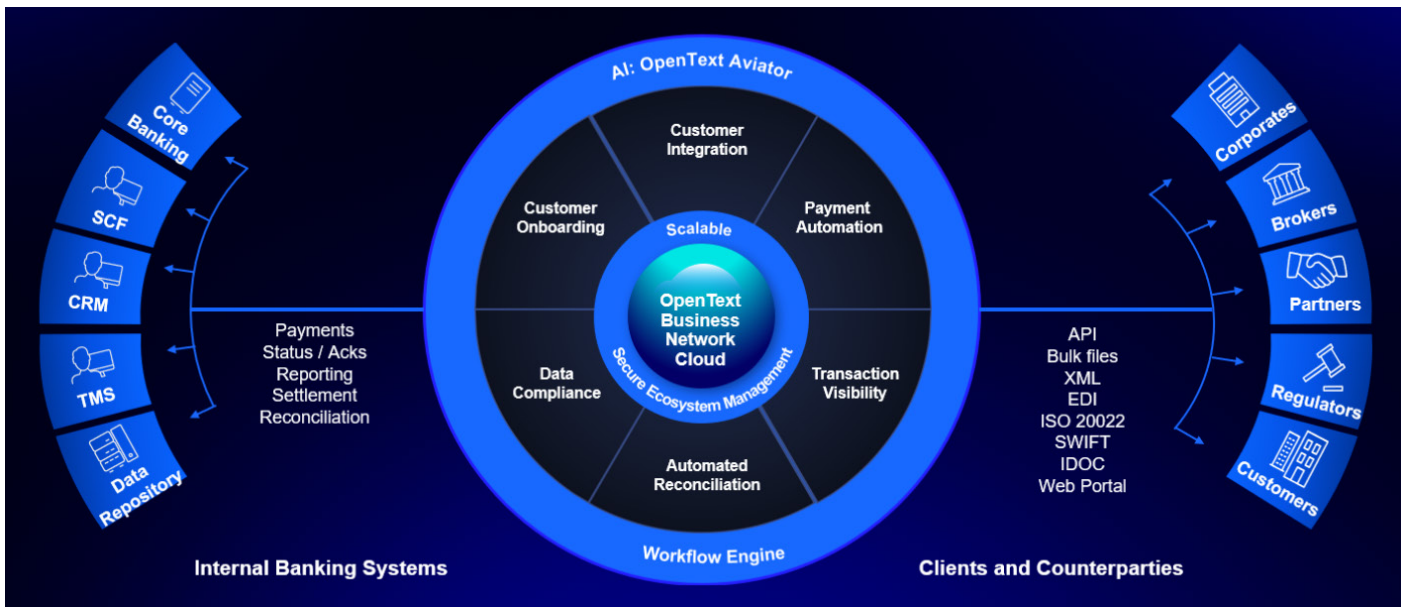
Core Banking

SCF

CRM

TMS

Data Repository

Payments
Status / Acks
Reporting
Settlement
Reconciliation

Internal Banking Systems

AI: OpenText Aviator

Customer Integration

Customer Onboarding

Payment Automation

Scalable

OpenText Business Network Cloud

Secure Ecosystem Management

Data Compliance

Transaction Visibility

Automated Reconciliation

Workflow Engine

API
Bulk files
XML
EDI
ISO 20022
SWIFT
IDOC
Web Portal

Corporates

Brokers

Partners

Regulators

Customers

Clients and Counterparties